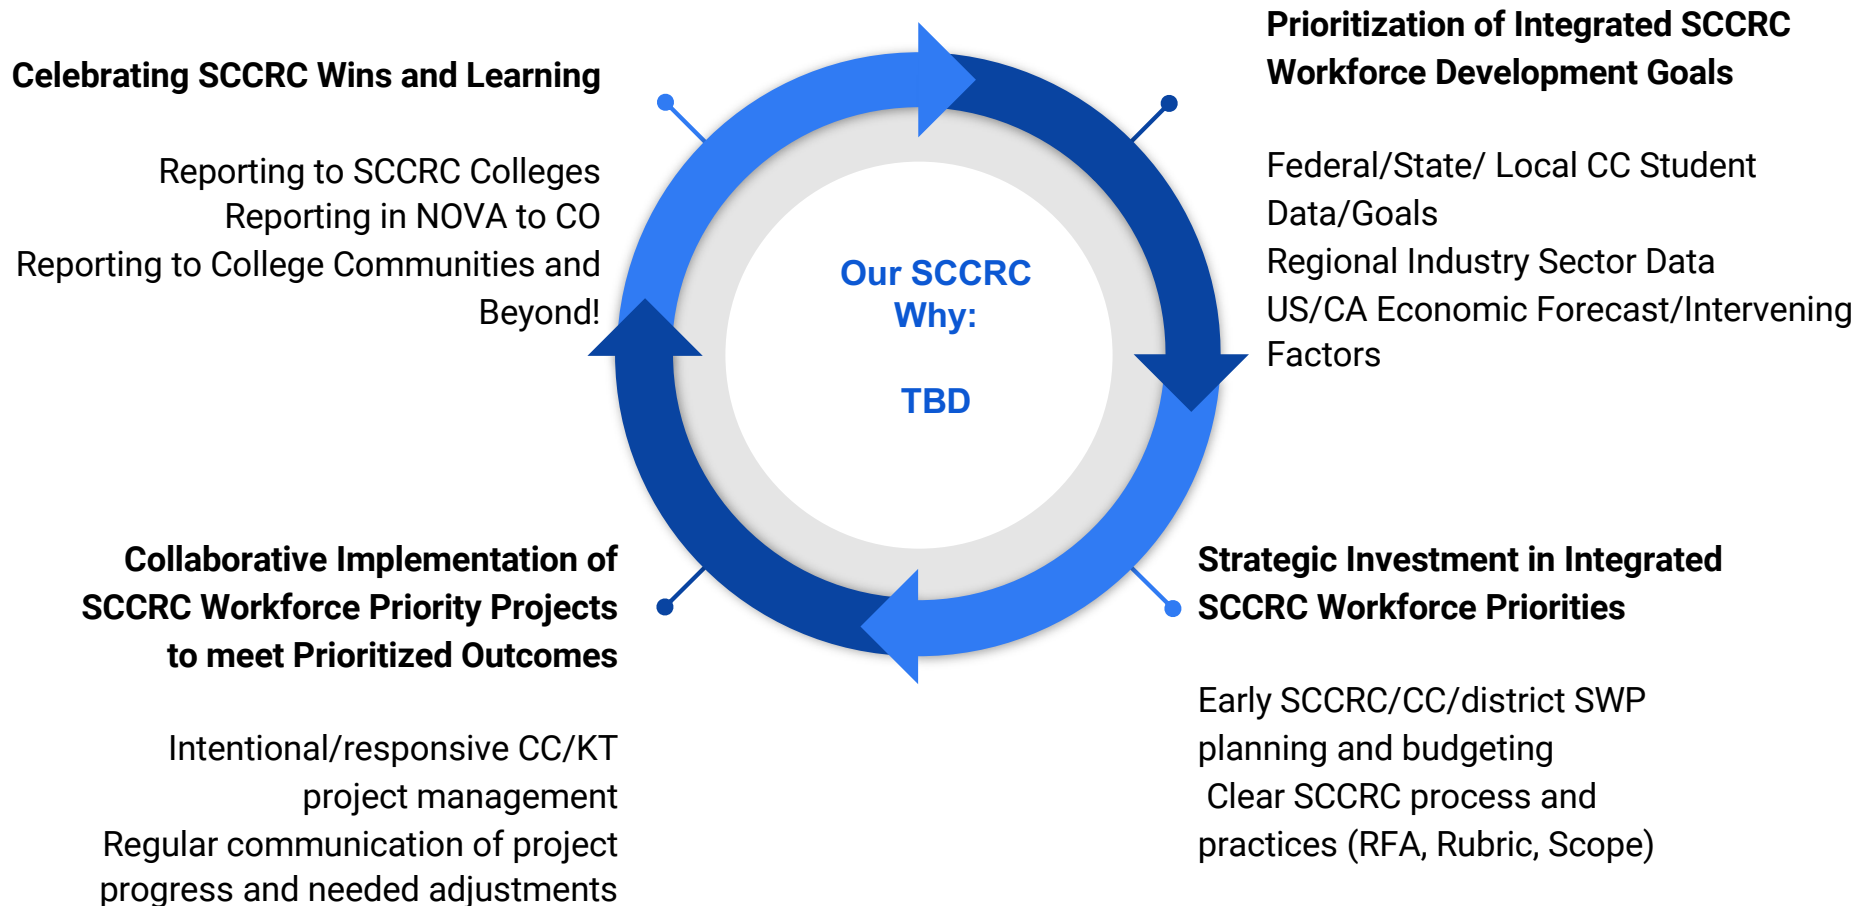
Celebrating SCCRC Wins and Learning

Reporting to SCCRC Colleges
Reporting in NOVA to CO
Reporting to College Communities and Beyond!

Our SCCRC Why:

TBD

Prioritization of Integrated SCCRC Workforce Development Goals

Federal/State/ Local CC Student Data/Goals
Regional Industry Sector Data
US/CA Economic Forecast/Intervening Factors

Collaborative Implementation of SCCRC Workforce Priority Projects to meet Prioritized Outcomes

Intentional/responsive CC/KT project management
Regular communication of project progress and needed adjustments

Strategic Investment in Integrated SCCRC Workforce Priorities

Early SCCRC/CC/district SWP planning and budgeting
Clear SCCRC process and practices (RFA, Rubric, Scope)